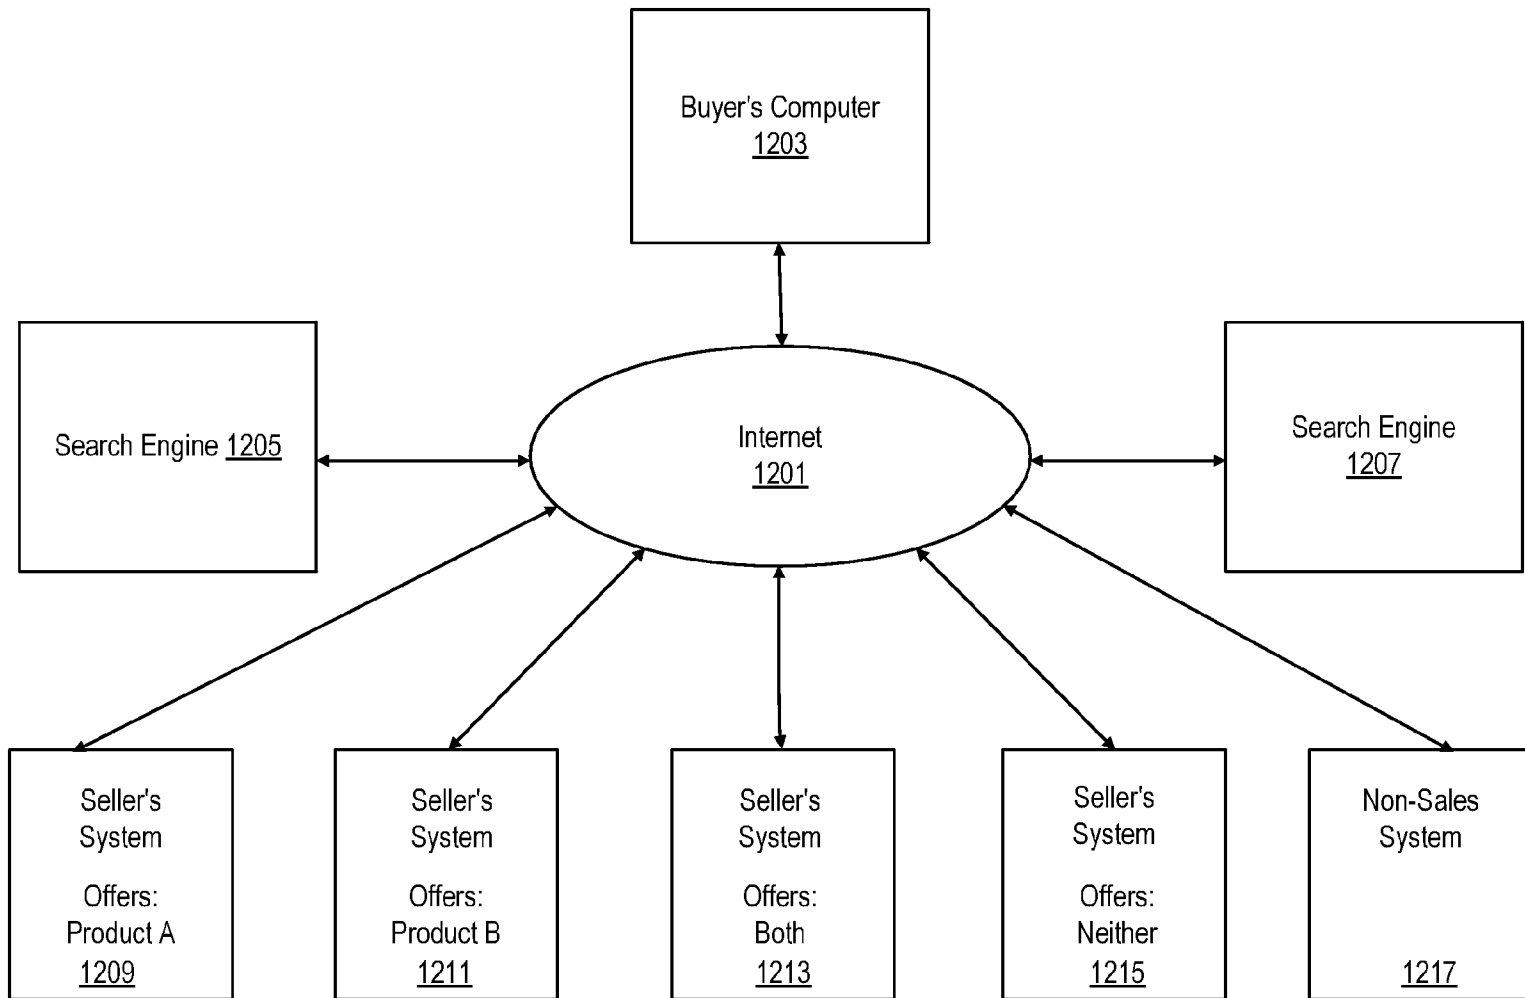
Buyer's Computer
1203

Search Engine 1205

Internet
1201

Search Engine
1207

Seller's System

Offers: Product A
1209

Seller's System

Offers: Product B
1211

Seller's System

Offers: Both
1213

Seller's System

Offers: Neither
1215

Non-Sales System

1217